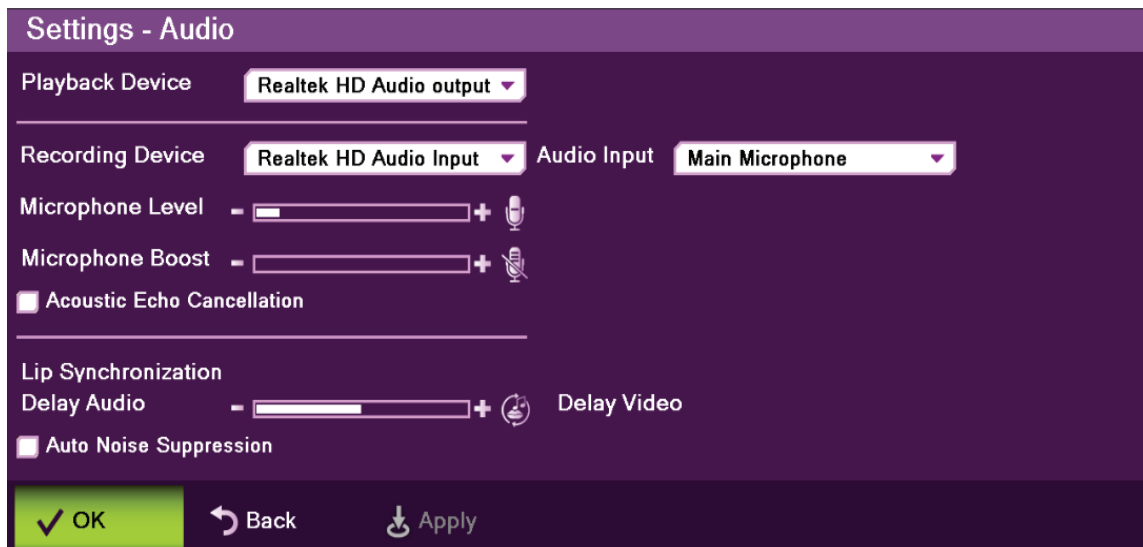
Settings - Audio

Playback Device Realtek HD Audio output

Recording Device Realtek HD Audio Input Audio Input Main Microphone

Microphone Level - +

Microphone Boost - +

Acoustic Echo Cancellation

Lip Synchronization

Delay Audio - + Delay Video

Auto Noise Suppression

OK Back Apply